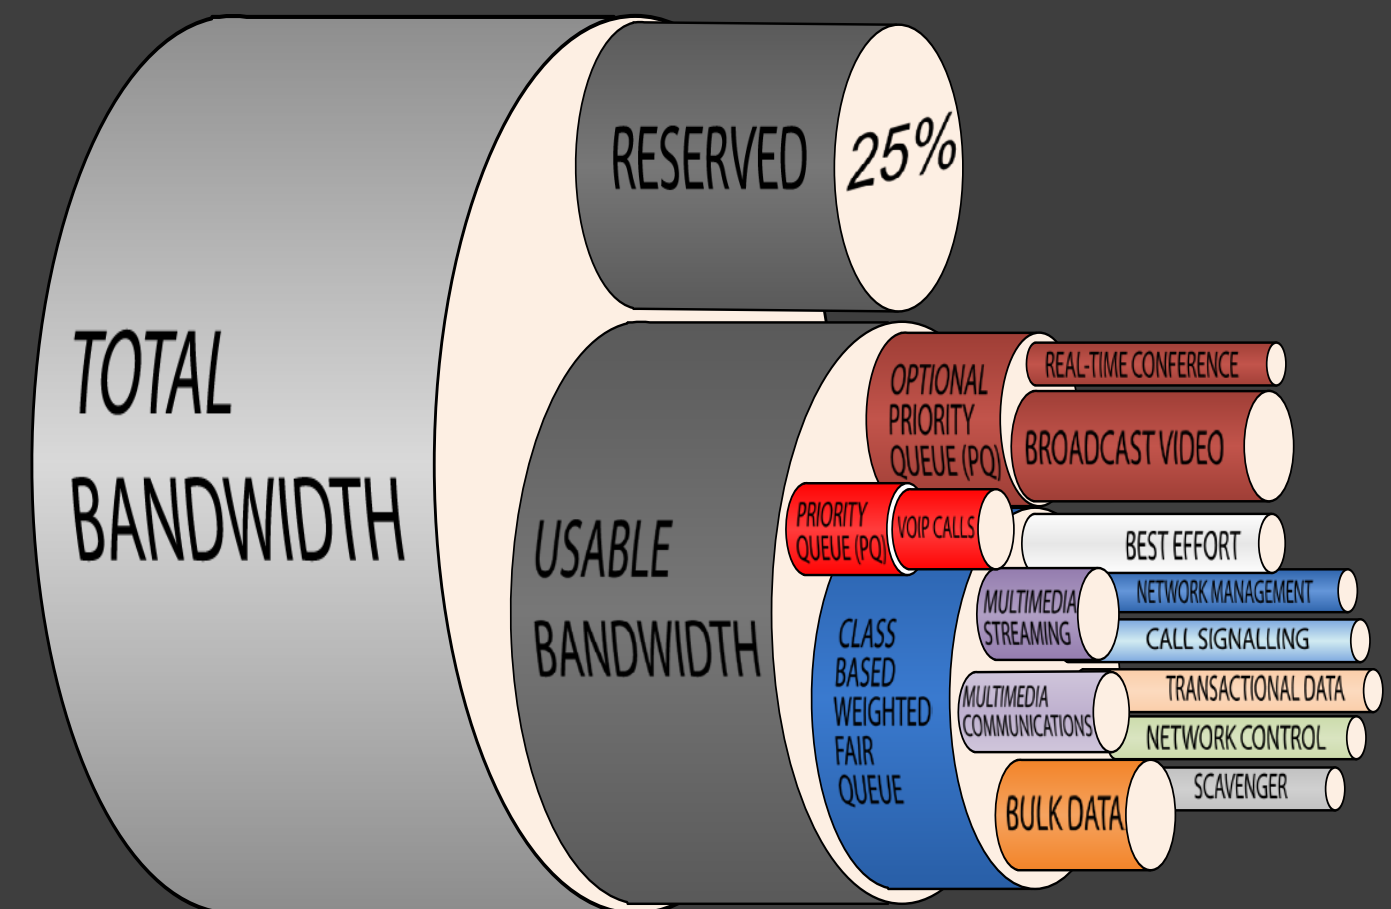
TOTAL BANDWIDTH

RESERVED 25%

USABLE BANDWIDTH

OPTIONAL PRIORITY QUEUE (PQ)

REAL-TIME CONFERENCE

BROADCAST VIDEO

PRIORITY QUEUE (PQ)

VOIP CALLS

BEST EFFORT

CLASS BASED WEIGHTED FAIR QUEUE

MULTIMEDIA STREAMING

NETWORK MANAGEMENT

CALL SIGNALLING

MULTIMEDIA COMMUNICATIONS

TRANSACTIONAL DATA

NETWORK CONTROL

BULK DATA

SCAVENGER